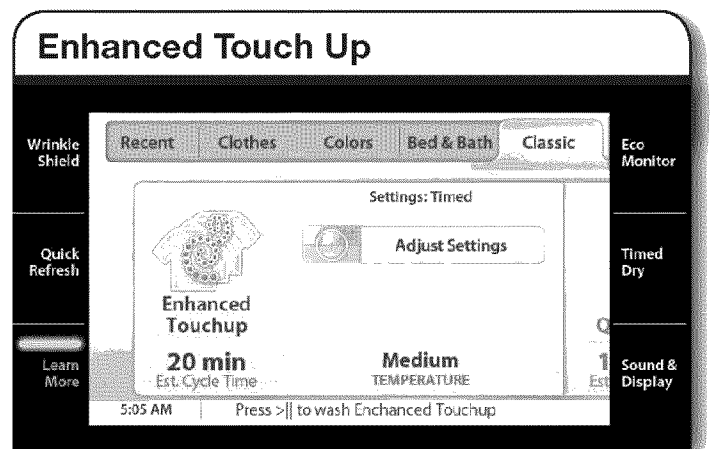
Enhanced Touch Up

Wrinkle Shield

Quick Refresh

Learn More

Recent | Clothes | Colors | Bed & Bath | Classic

Settings: Timed

Adjust Settings

Enhanced Touchup

20 min
Est. Cycle Time

Medium
TEMPERATURE

Q

1
Est

5:05 AM | Press >|| to wash Enchanced Touchup

Eco Monitor

Timed Dry

Sound & Display